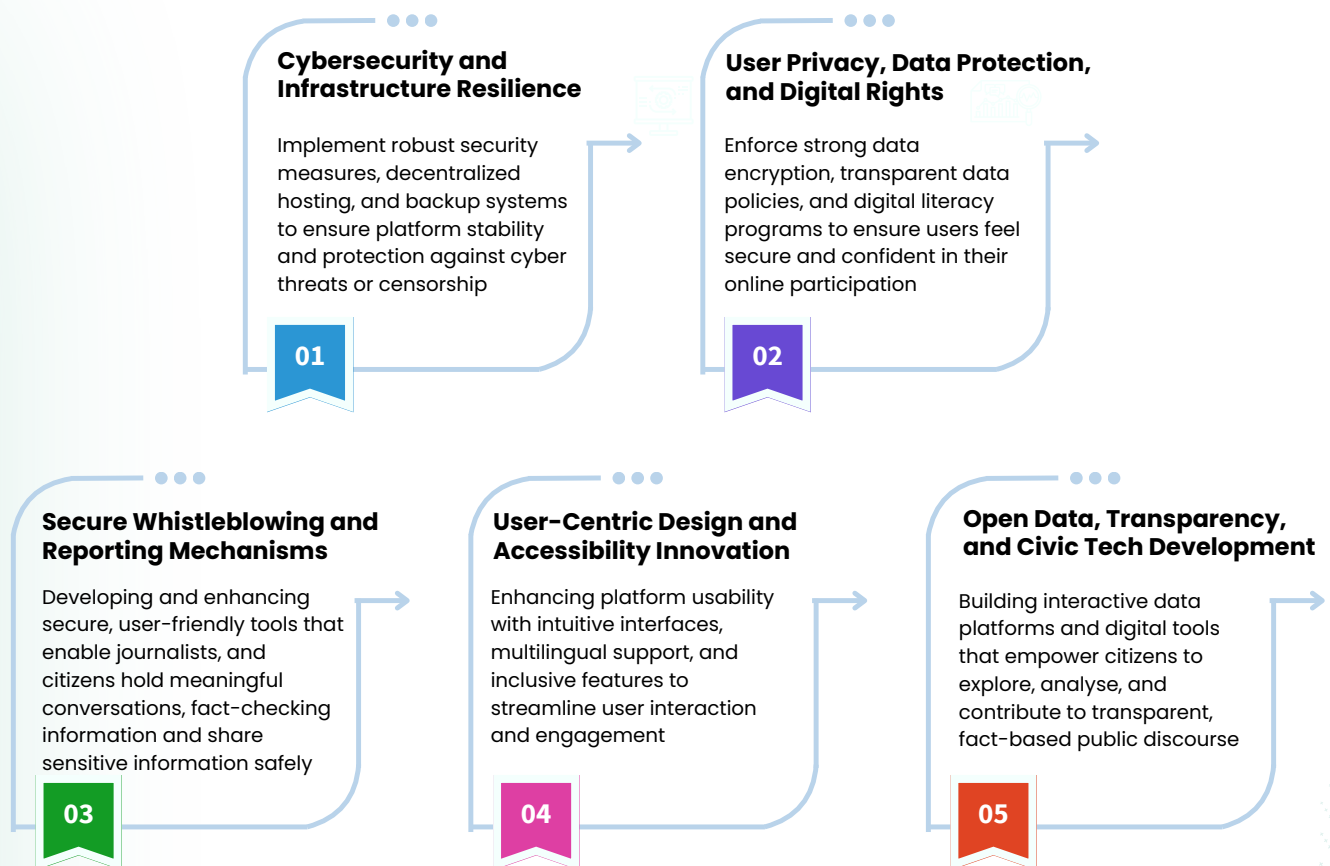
Cybersecurity and Infrastructure Resilience

Implement robust security measures, decentralized hosting, and backup systems to ensure platform stability and protection against cyber threats or censorship

01

User Privacy, Data Protection, and Digital Rights

Enforce strong data encryption, transparent data policies, and digital literacy programs to ensure users feel secure and confident in their online participation

02

Secure Whistleblowing and Reporting Mechanisms

Developing and enhancing secure, user-friendly tools that enable journalists, and citizens hold meaningful conversations, fact-checking information and share sensitive information safely

03

User-Centric Design and Accessibility Innovation

Enhancing platform usability with intuitive interfaces, multilingual support, and inclusive features to streamline user interaction and engagement

04

Open Data, Transparency, and Civic Tech Development

Building interactive data platforms and digital tools that empower citizens to explore, analyse, and contribute to transparent, fact-based public discourse

05